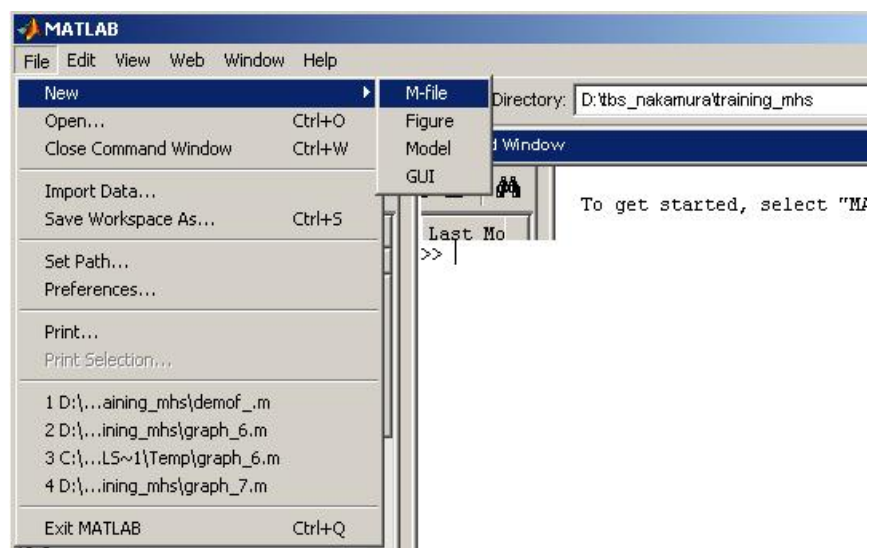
MATLAB

File Edit View Web Window Help

New
Open... Ctrl+O
Close Command Window Ctrl+W

Import Data...
Save Workspace As... Ctrl+S

Set Path...
Preferences...

Print...
Print Selection...

1 D:\...aining_mhs\demof_.m
2 D:\...ining_mhs\graph_6.m
3 C:\...LS~1\Temp\graph_6.m
4 D:\...ining_mhs\graph_7.m

Exit MATLAB Ctrl+Q

M-file
Figure
Model
GUI

Directory: D:\tbs_nakamura\training_mhs

d Window

Last Mo

To get started, select "MA

>>